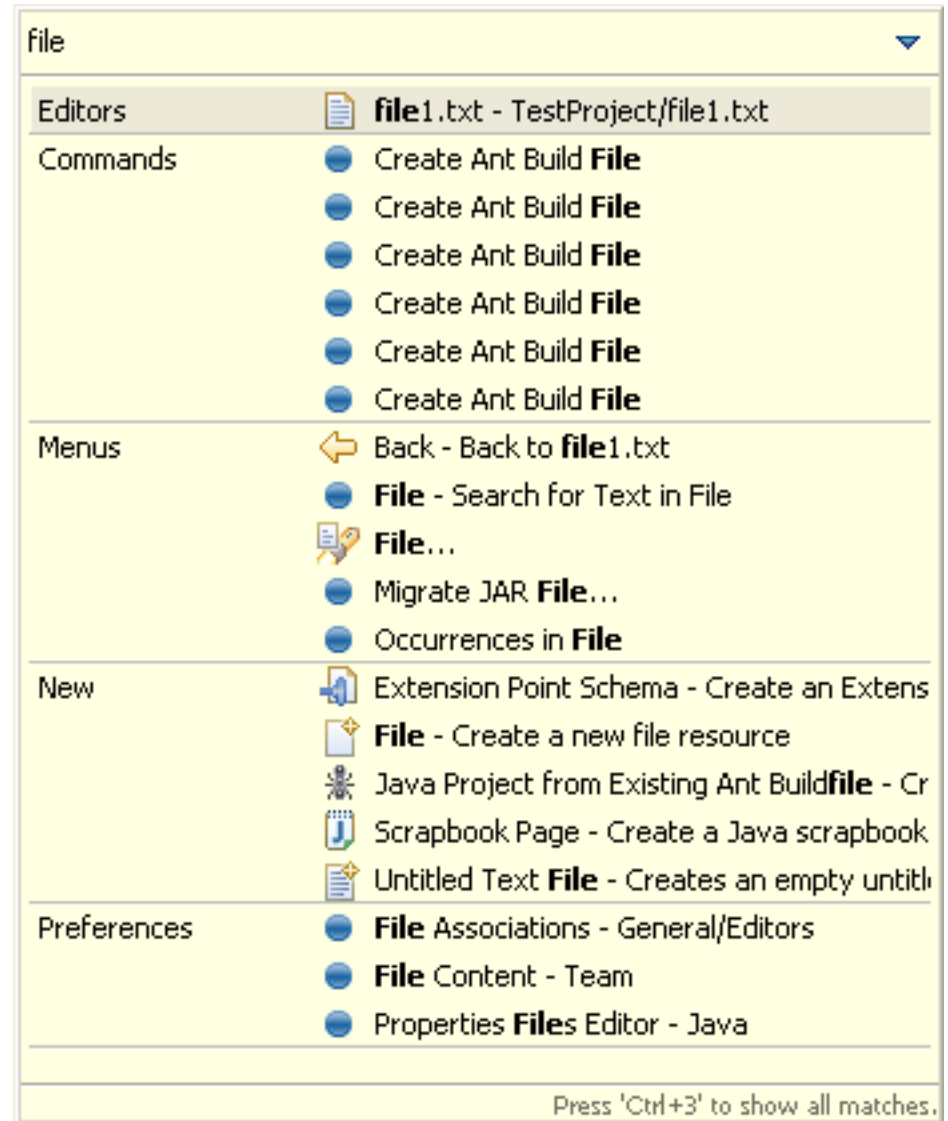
file

| | |
|---|---|
| Editors | file1.txt - TestProject/file1.txt |
| Commands | Create Ant Build File |
| | Create Ant Build File |
| | Create Ant Build File |
| | Create Ant Build File |
| | Create Ant Build File |
| | Create Ant Build File |
| Menus | Back - Back to file1.txt |
| | File - Search for Text in File |
| | File... |
| | Migrate JAR File... |
| | Occurrences in File |
| New | Extension Point Schema - Create an Extens |
| | File - Create a new file resource |
| | Java Project from Existing Ant Buildfile - Cr |
| | Scrapbook Page - Create a Java scrapbook |
| | Untitled Text File - Creates an empty untitl |
| Preferences | File Associations - General/Editors |
| | File Content - Team |
| | Properties Files Editor - Java |

Press 'Ctrl+3' to show all matches.